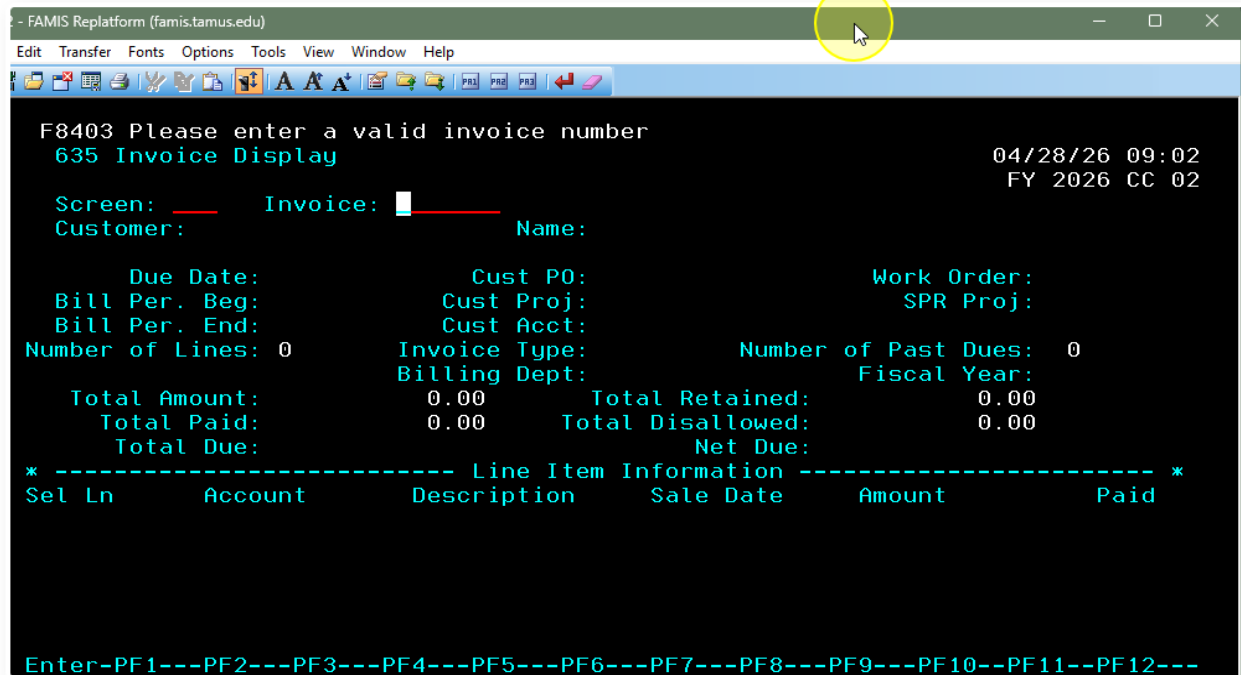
- FAMIS Replatform (famis.tamus.edu)

Edit Transfer Fonts Options Tools View Window Help

PA1 PA2 PA3

F8403 Please enter a valid invoice number
635 Invoice Display 04/28/26 09:02
FY 2026 CC 02

Screen: Invoice:
Customer: Name:

Due Date: Cust PO: Work Order:
Bill Per. Beg: Cust Proj: SPR Proj:
Bill Per. End: Cust Acct:
Number of Lines: 0 Invoice Type: Number of Past Dues: 0
Billing Dept: Fiscal Year:
Total Amount: 0.00 Total Retained: 0.00
Total Paid: 0.00 Total Disallowed: 0.00
Total Due: Net Due:
* -------------------------- Line Item Information ------------------------ *
Sel Ln Account Description Sale Date Amount Paid

Enter-PF1---PF2---PF3---PF4---PF5---PF6---PF7---PF8---PF9---PF10--PF11--PF12---